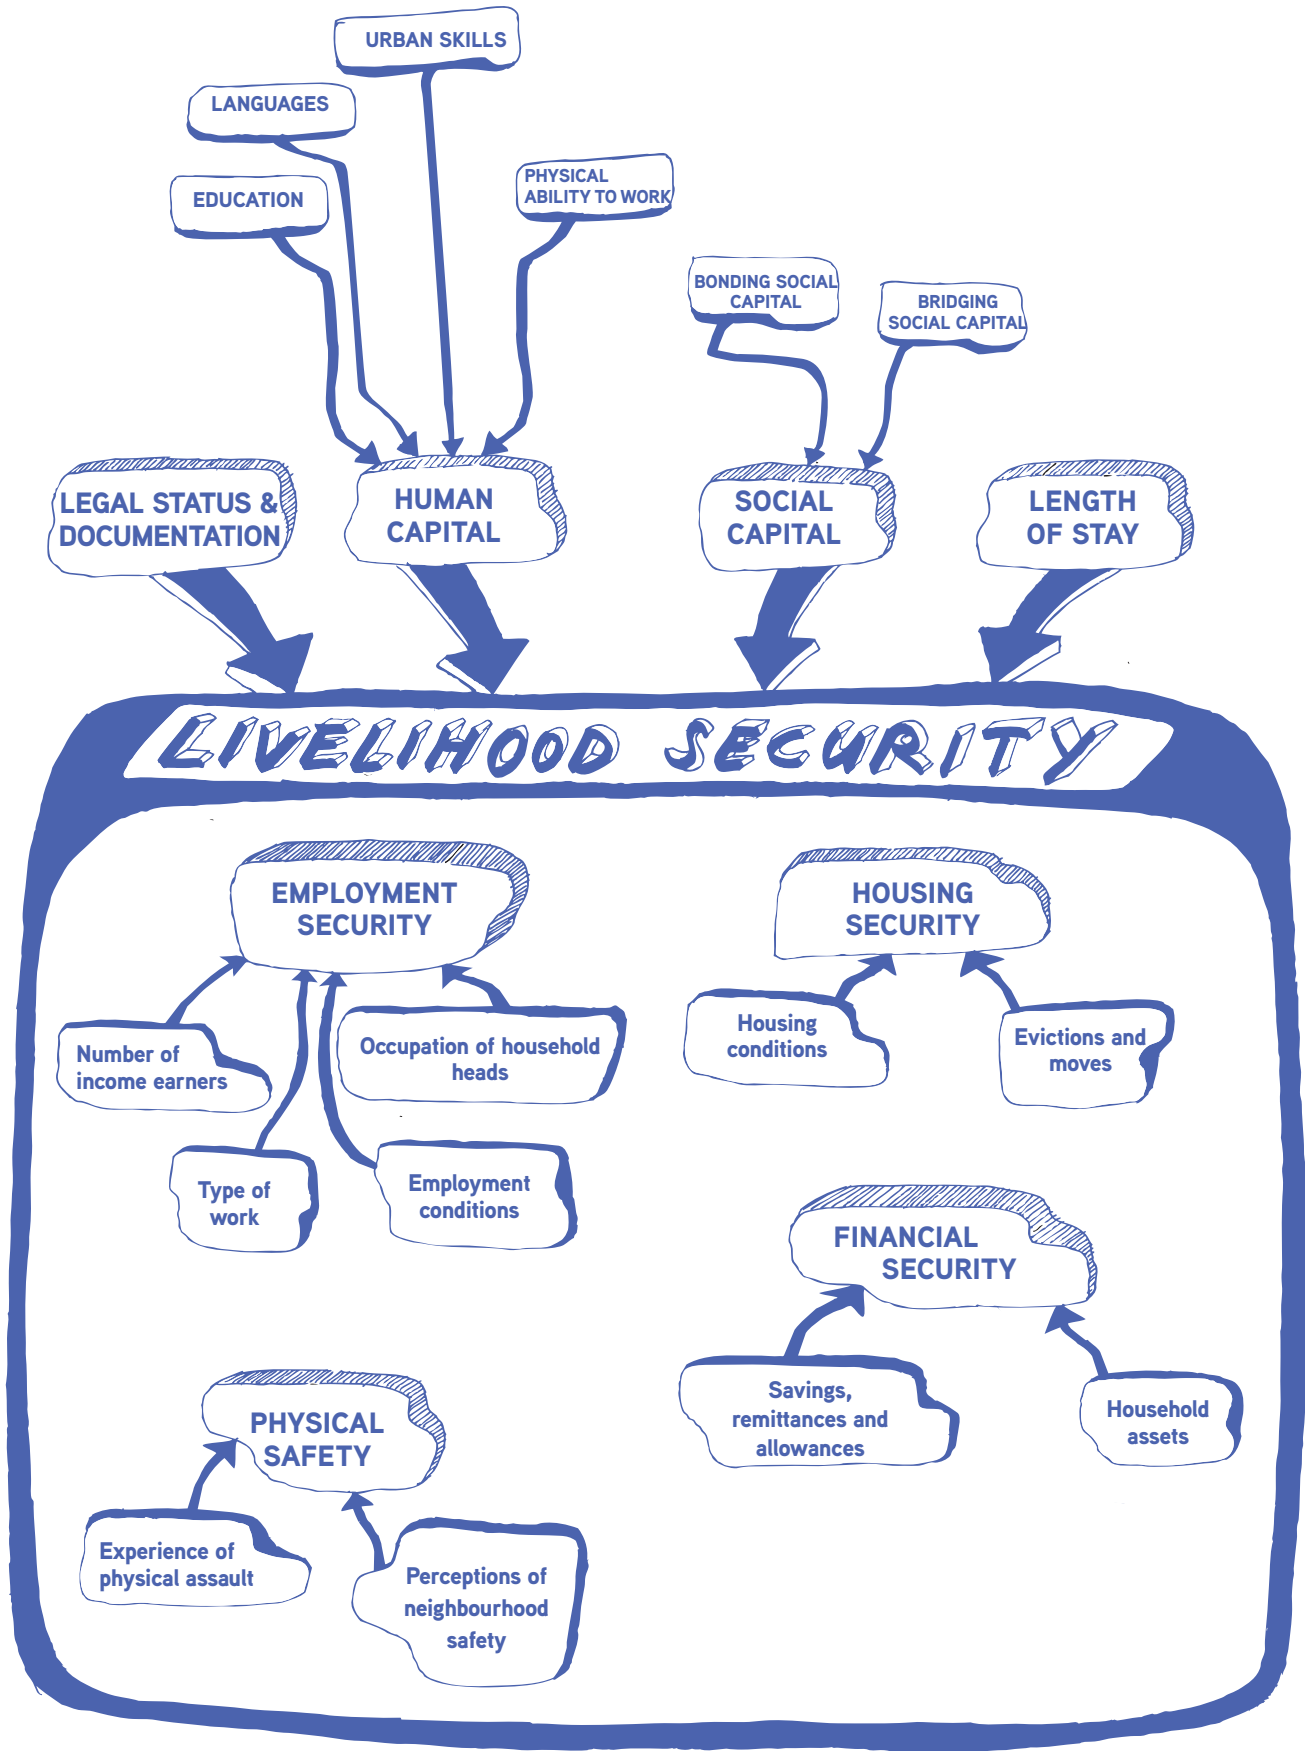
URBAN SKILLS

LANGUAGES

EDUCATION

PHYSICAL ABILITY TO WORK

BONDING SOCIAL CAPITAL

BRIDGING SOCIAL CAPITAL

LEGAL STATUS & DOCUMENTATION

HUMAN CAPITAL

SOCIAL CAPITAL

LENGTH OF STAY

LIVELIHOOD SECURITY

EMPLOYMENT SECURITY

Number of income earners

Occupation of household heads

Type of work

Employment conditions

HOUSING SECURITY

Housing conditions

Evictions and moves

FINANCIAL SECURITY

Savings, remittances and allowances

Household assets

PHYSICAL SAFETY

Experience of physical assault

Perceptions of neighbourhood safety